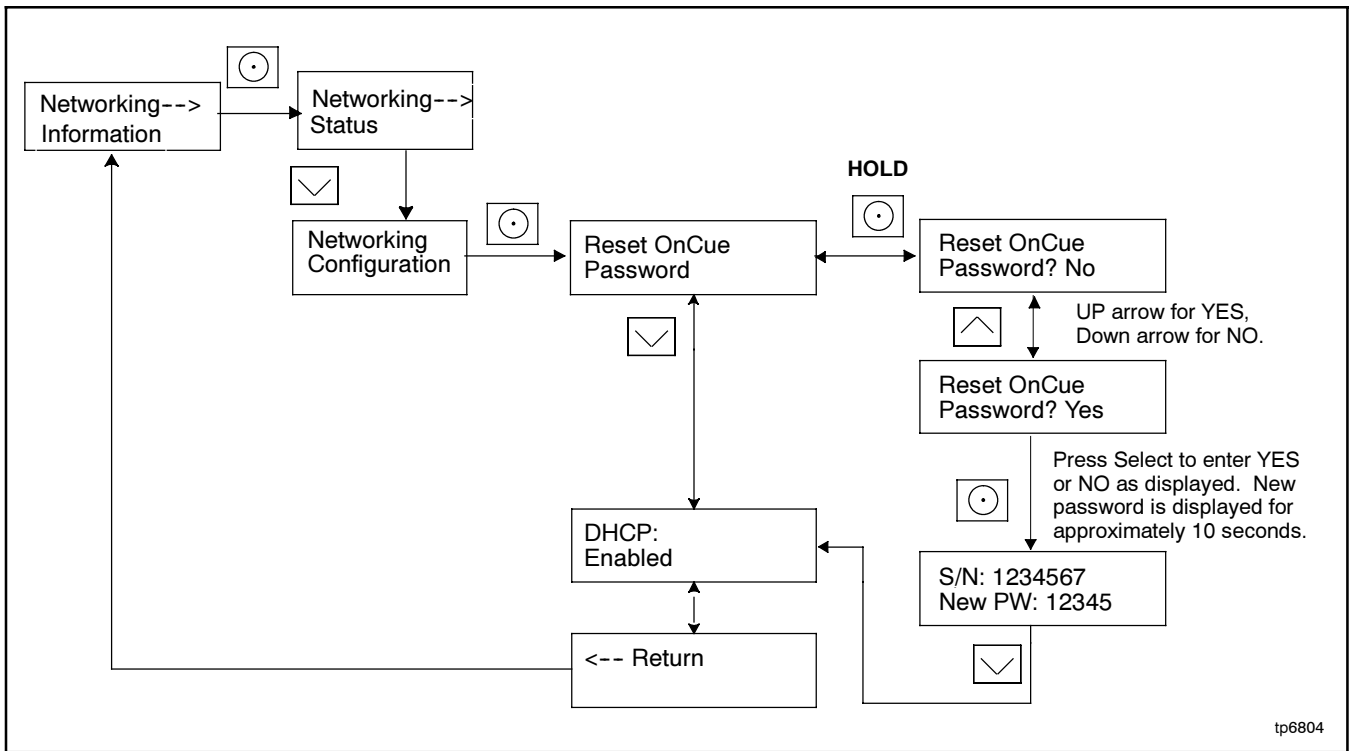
Networking-->
Information

Networking-->
Status

HOLD

Networking
Configuration

Reset OnCue
Password

Reset OnCue
Password? No

UP arrow for YES,
Down arrow for NO.

Reset OnCue
Password? Yes

Press Select to enter YES or NO as displayed. New password is displayed for approximately 10 seconds.

DHCP:
Enabled

S/N: 1234567
New PW: 12345

<-- Return

tp6804